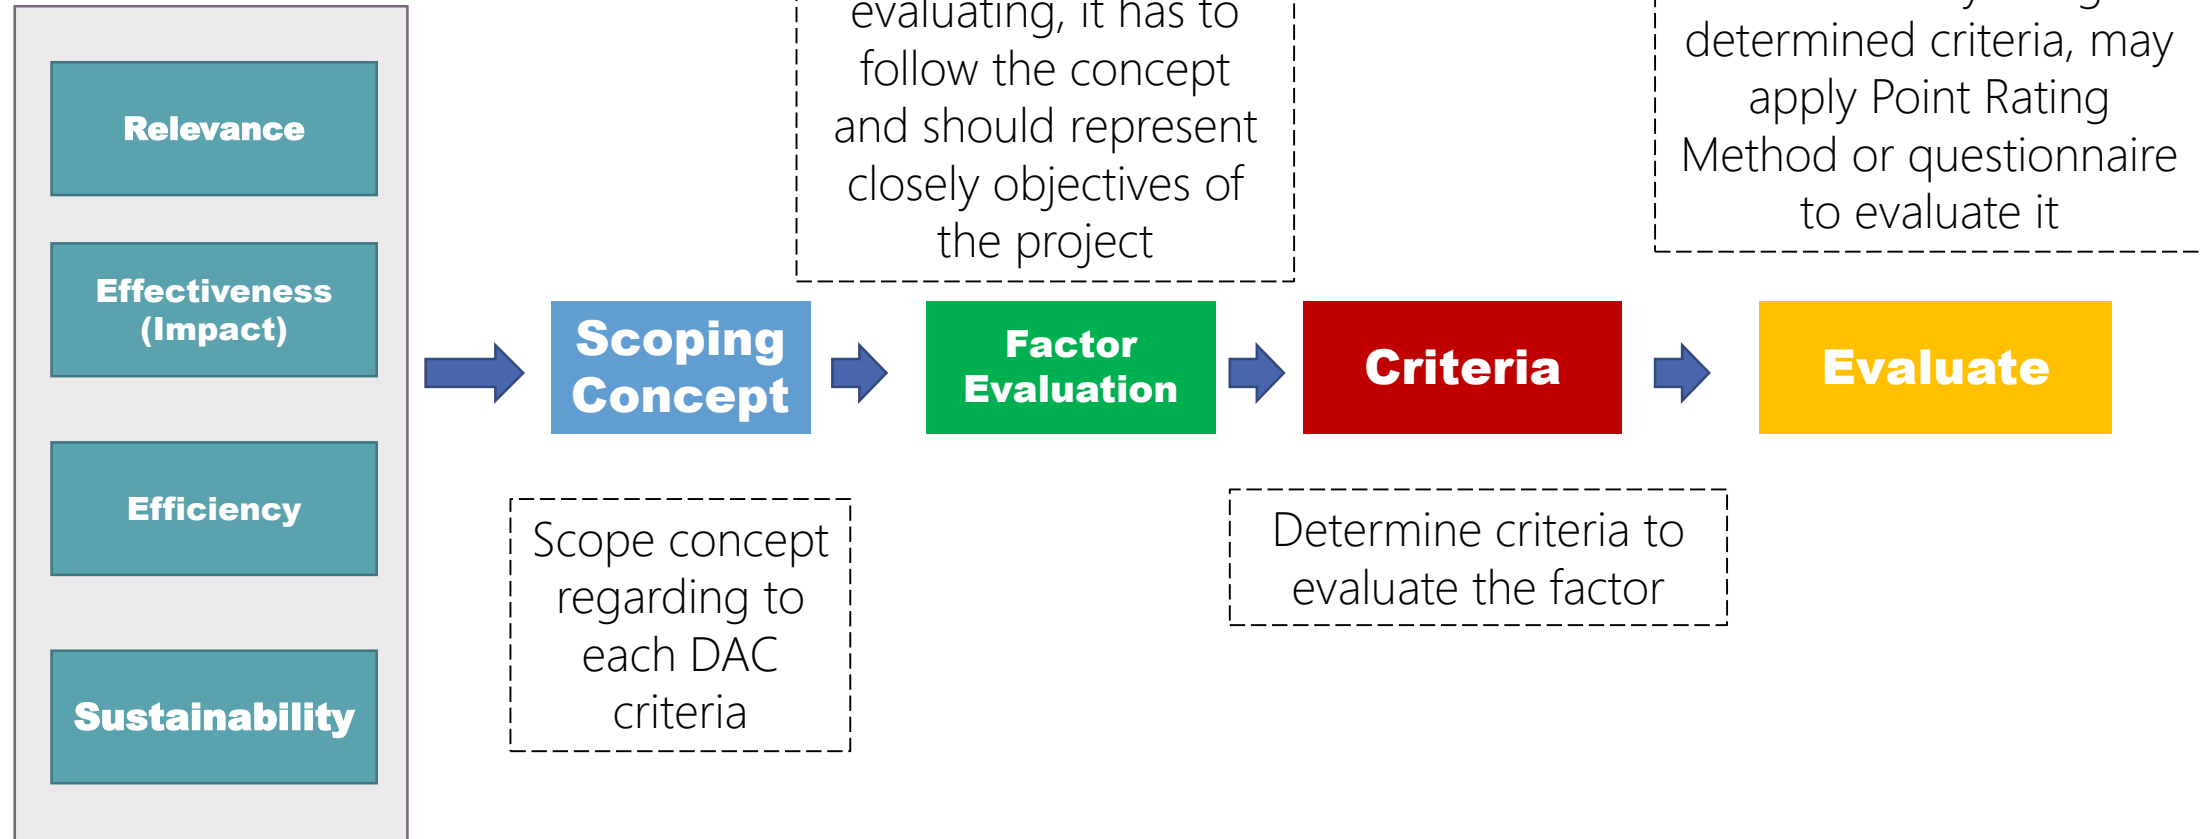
Relevance

Effectiveness (Impact)

Efficiency

Sustainability

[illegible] evaluating, it has to follow the concept and should represent closely objectives of the project

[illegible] determined criteria, may apply Point Rating Method or questionnaire to evaluate it

Scoping Concept

Factor Evaluation

Criteria

Evaluate

Scope concept regarding to each DAC criteria

Determine criteria to evaluate the factor